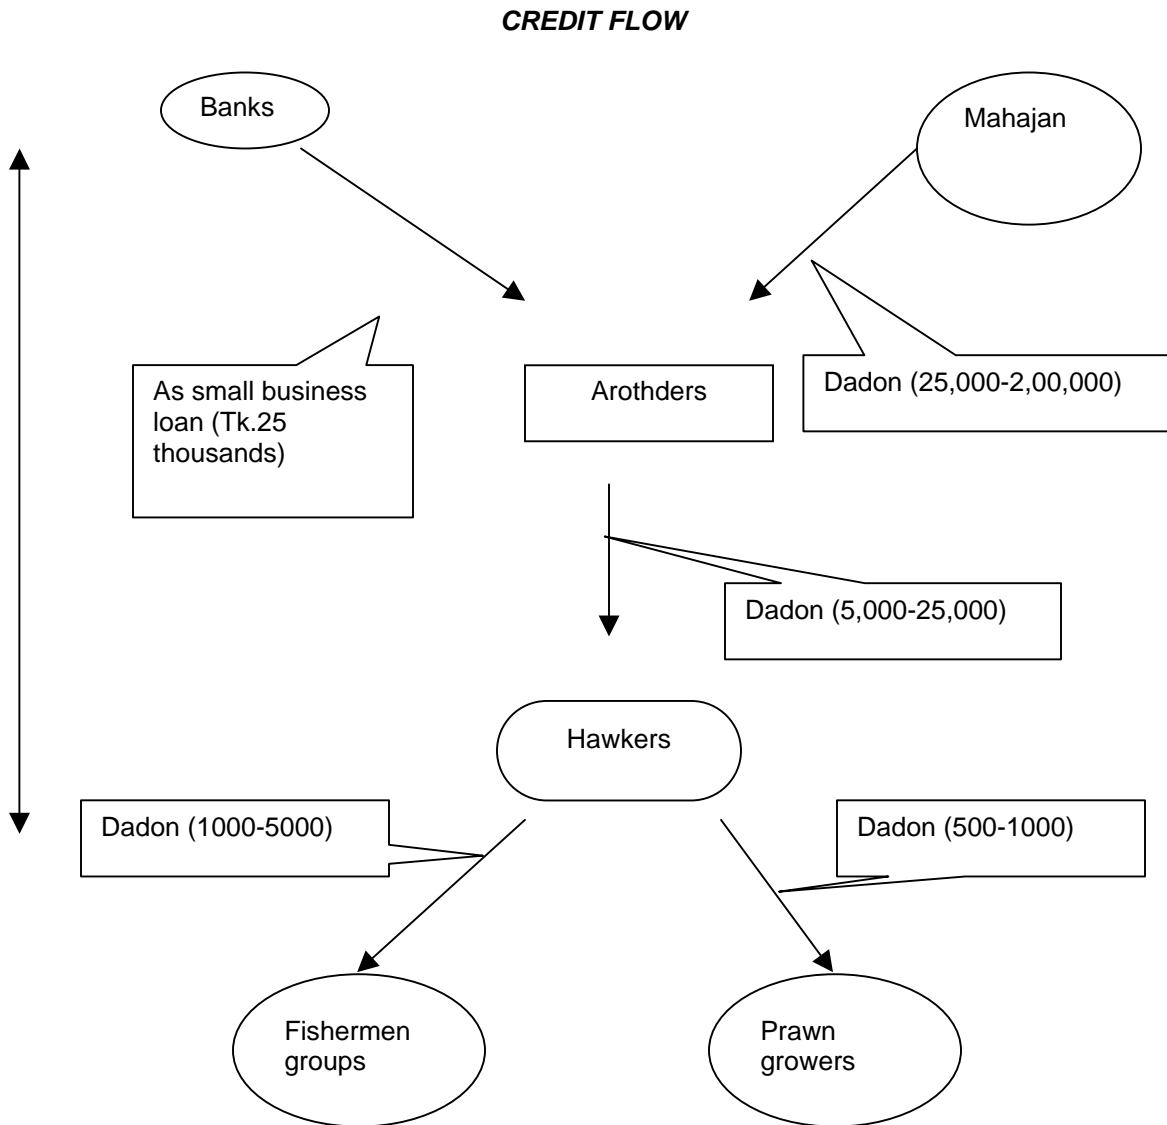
CREDIT FLOW

Banks

Mahajan

As small business loan (Tk.25 thousands)

Arothders

Dadon (25,000-2,00,000)

Dadon (5,000-25,000)

Hawkers

Dadon (1000-5000)

Dadon (500-1000)

Fishermen groups

Prawn growers